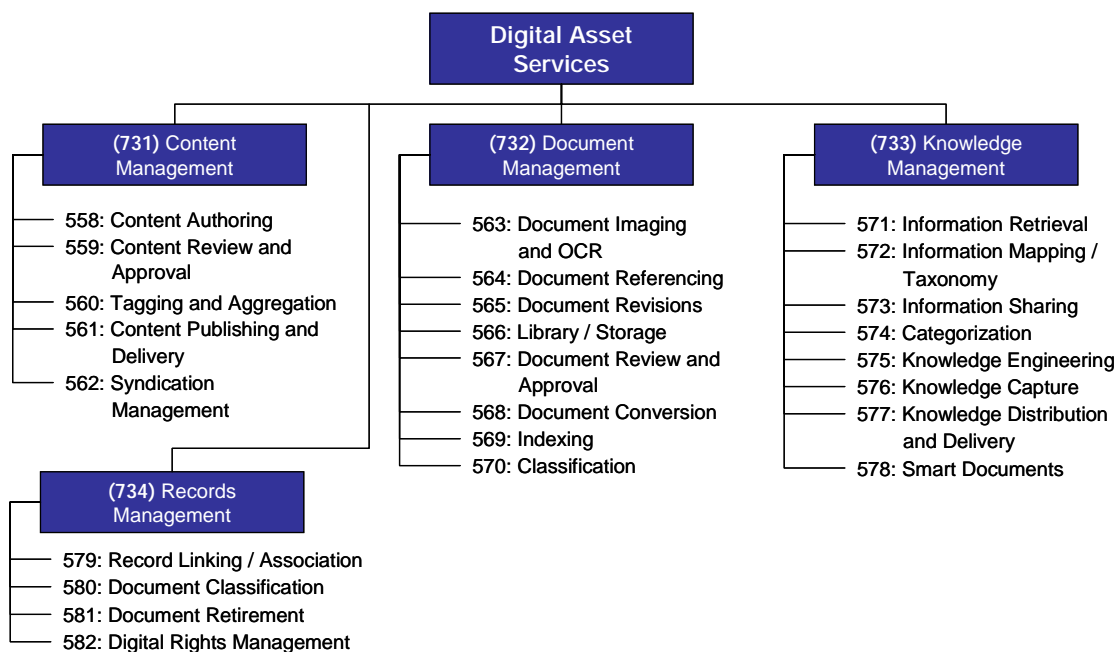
Digital Asset Services

(731) Content Management

558: Content Authoring
559: Content Review and Approval
560: Tagging and Aggregation
561: Content Publishing and Delivery
562: Syndication Management

(732) Document Management

563: Document Imaging and OCR
564: Document Referencing
565: Document Revisions
566: Library / Storage
567: Document Review and Approval
568: Document Conversion
569: Indexing
570: Classification

(733) Knowledge Management

571: Information Retrieval
572: Information Mapping / Taxonomy
573: Information Sharing
574: Categorization
575: Knowledge Engineering
576: Knowledge Capture
577: Knowledge Distribution and Delivery
578: Smart Documents

(734) Records Management

579: Record Linking / Association
580: Document Classification
581: Document Retirement
582: Digital Rights Management